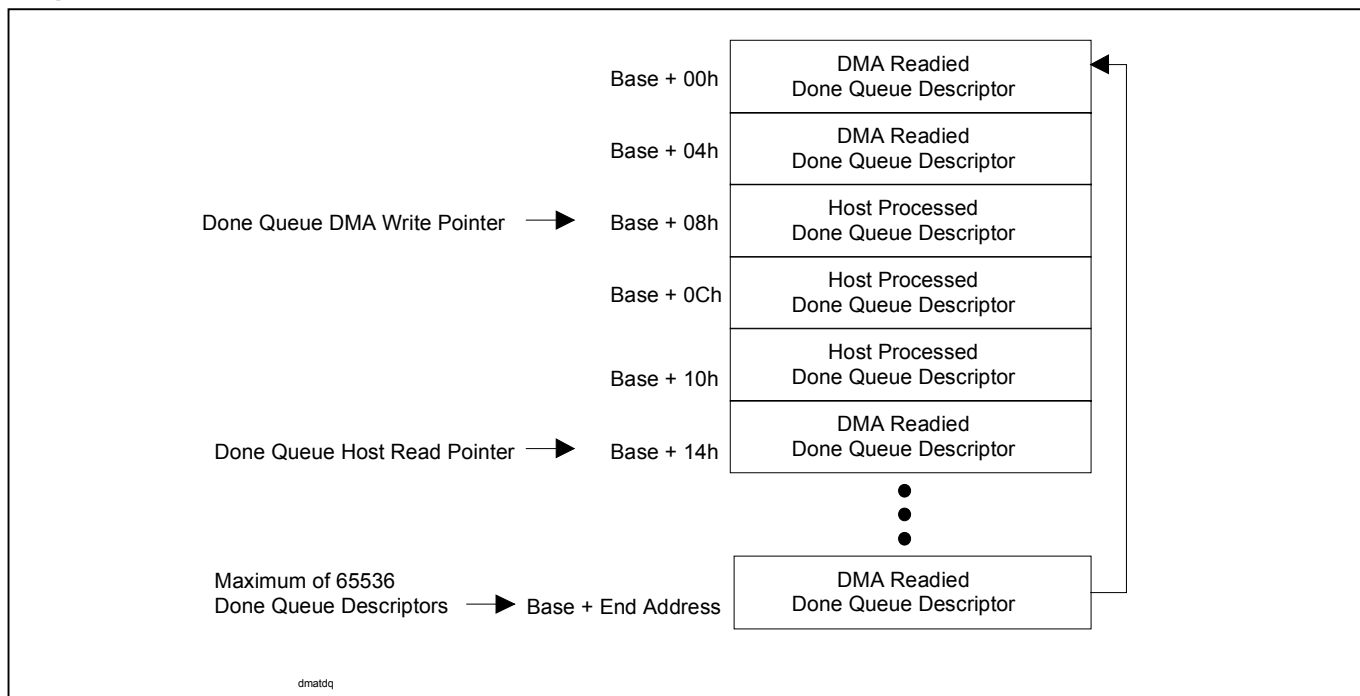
Base + 00h
DMA Readied
Done Queue Descriptor

Base + 04h
DMA Readied
Done Queue Descriptor

Done Queue DMA Write Pointer
Base + 08h
Host Processed
Done Queue Descriptor

Base + 0Ch
Host Processed
Done Queue Descriptor

Base + 10h
Host Processed
Done Queue Descriptor

Done Queue Host Read Pointer
Base + 14h
DMA Readied
Done Queue Descriptor

Maximum of 65536
Done Queue Descriptors
Base + End Address
DMA Readied
Done Queue Descriptor

dmatdq